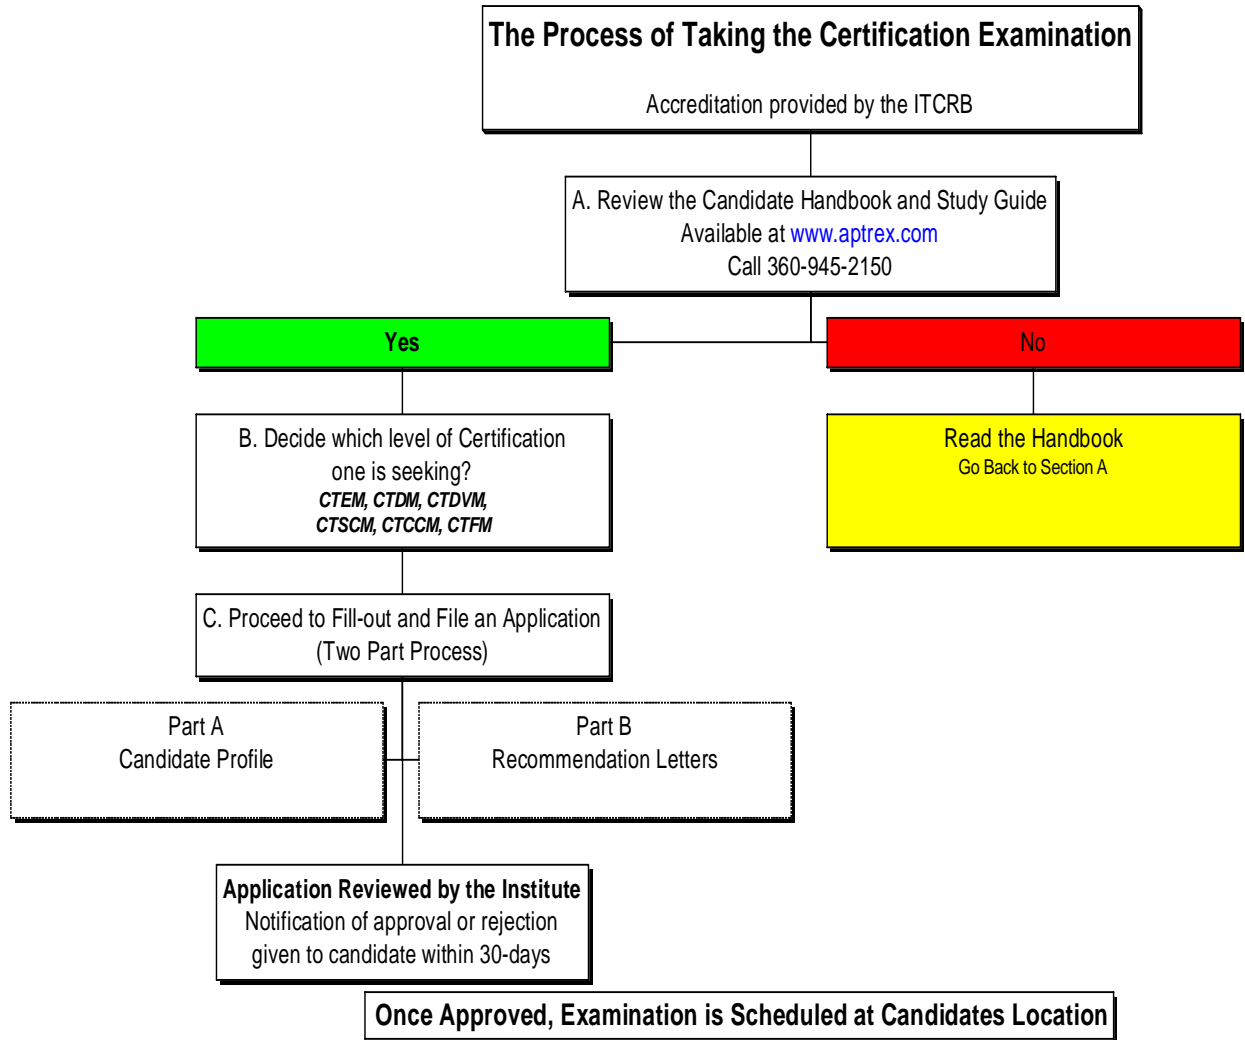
The Process of Taking the Certification Examination

Accreditation provided by the ITCRB

A. Review the Candidate Handbook and Study Guide
Available at www.aptrex.com
Call 360-945-2150

Yes

No

Read the Handbook
Go Back to Section A

B. Decide which level of Certification one is seeking?
CTEM, CTDM, CTDVM, CTSCM, CTCCM, CTFM

C. Proceed to Fill-out and File an Application (Two Part Process)

Part A
Candidate Profile

Part B
Recommendation Letters

Application Reviewed by the Institute
Notification of approval or rejection given to candidate within 30-days

Once Approved, Examination is Scheduled at Candidates Location